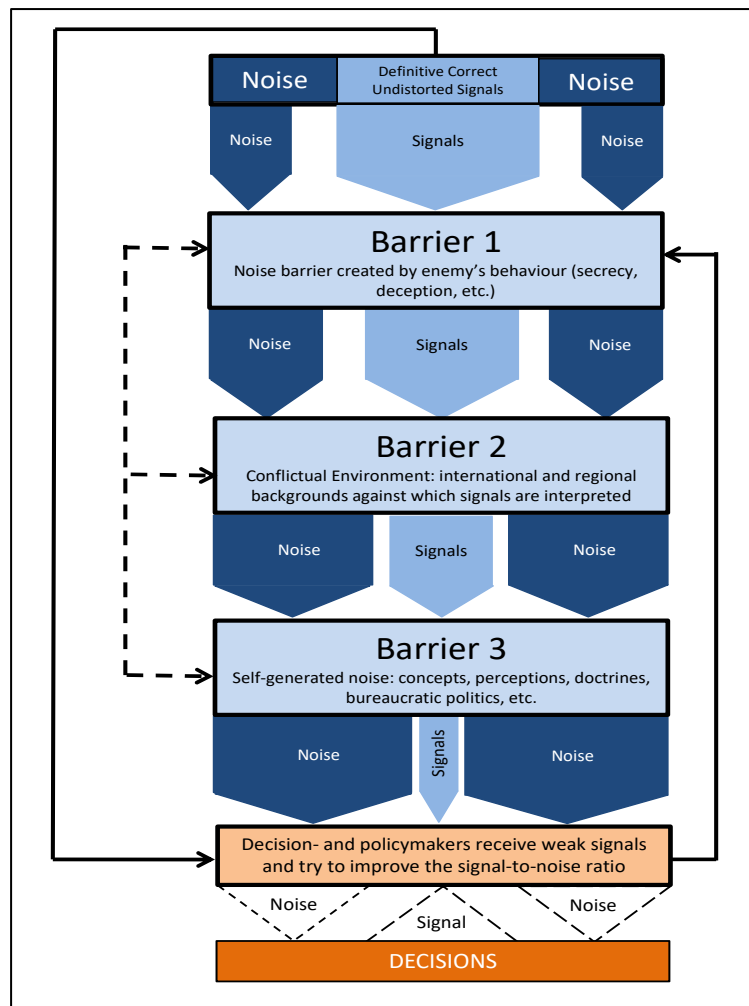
Noise

Definitive Correct Undistorted Signals

Noise

Noise

Signals

Noise

Barrier 1

Noise barrier created by enemy's behaviour (secrecy, deception, etc.)

Noise

Signals

Noise

Barrier 2

Conflictual Environment: international and regional backgrounds against which signals are interpreted

Noise

Signals

Noise

Barrier 3

Self-generated noise: concepts, perceptions, doctrines, bureaucratic politics, etc.

Noise

Signals

Noise

Decision- and policymakers receive weak signals and try to improve the signal-to-noise ratio

Noise

Signal

Noise

DECISIONS